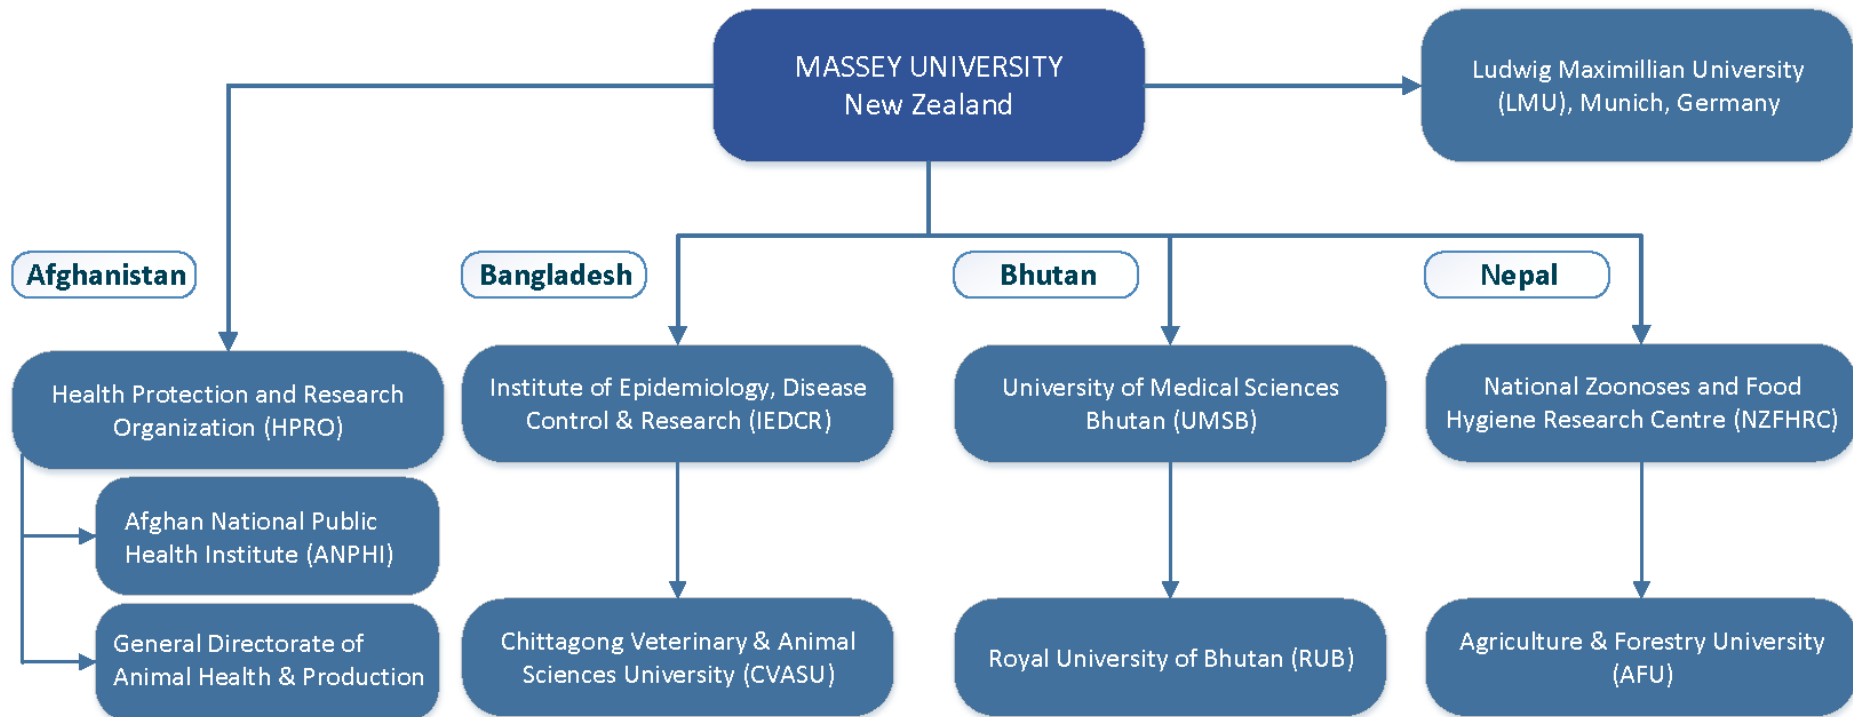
MASSEY UNIVERSITY
New Zealand

Ludwig Maximillian University (LMU), Munich, Germany

Afghanistan

Bangladesh

Bhutan

Nepal

Health Protection and Research Organization (HPRO)

Afghan National Public Health Institute (ANPHI)

General Directorate of Animal Health & Production

Institute of Epidemiology, Disease Control & Research (IEDCR)

Chittagong Veterinary & Animal Sciences University (CVASU)

University of Medical Sciences Bhutan (UMSB)

Royal University of Bhutan (RUB)

National Zoonoses and Food Hygiene Research Centre (NZFHRC)

Agriculture & Forestry University (AFU)